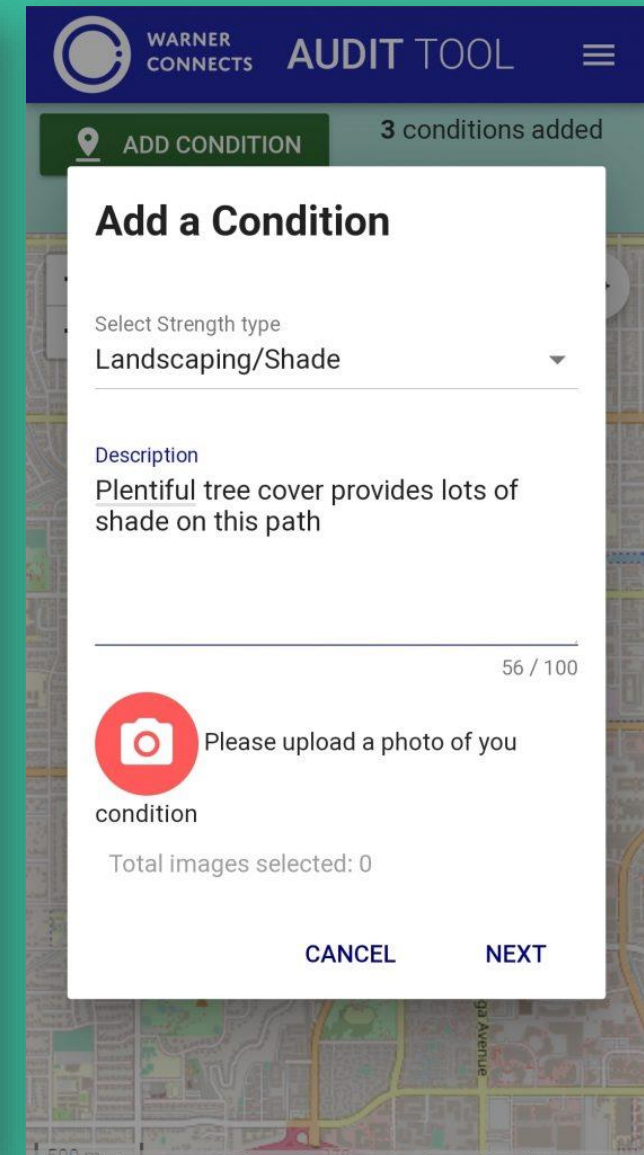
WARNER CONNECTS AUDIT TOOL

ADD CONDITION

3 conditions added

Add a Condition

Select Strength type
Landscaping/Shade

Description
Plentiful tree cover provides lots of shade on this path

56 / 100

Please upload a photo of you condition

Total images selected: 0

CANCEL NEXT

ga Avenue